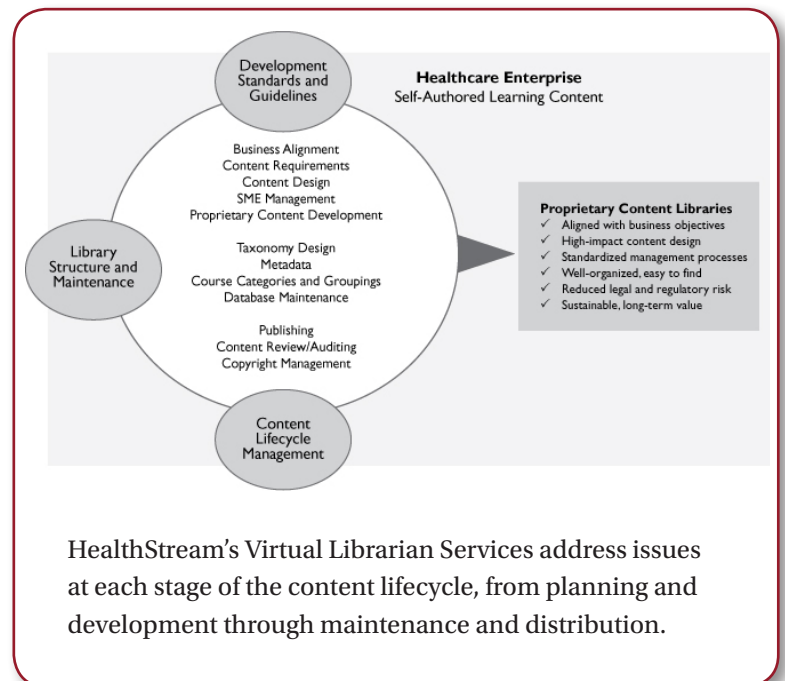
Development Standards and Guidelines

Healthcare Enterprise
Self-Authored Learning Content

Business Alignment
Content Requirements
Content Design
SME Management
Proprietary Content Development

Taxonomy Design
Metadata
Course Categories and Groupings
Database Maintenance

Publishing
Content Review/Auditing
Copyright Management

Library Structure and Maintenance

Content Lifecycle Management

Proprietary Content Libraries
✓ Aligned with business objectives
✓ High-impact content design
✓ Standardized management processes
✓ Well-organized, easy to find
✓ Reduced legal and regulatory risk
✓ Sustainable, long-term value

HealthStream's Virtual Librarian Services address issues at each stage of the content lifecycle, from planning and development through maintenance and distribution.